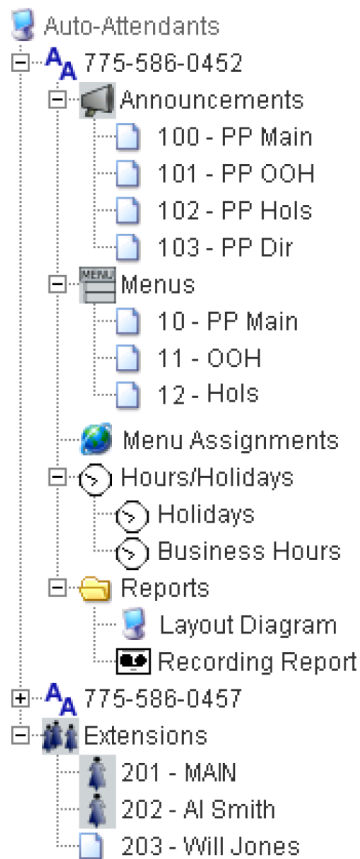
Auto-Attendants
775-586-0452
Announcements
100 - PP Main
101 - PP OOH
102 - PP Hols
103 - PP Dir
MENU
Menus
10 - PP Main
11 - OOH
12 - Hols
Menu Assignments
Hours/Holidays
Holidays
Business Hours
Reports
Layout Diagram
Recording Report
775-586-0457
Extensions
201 - MAIN
202 - Al Smith
203 - Will Jones